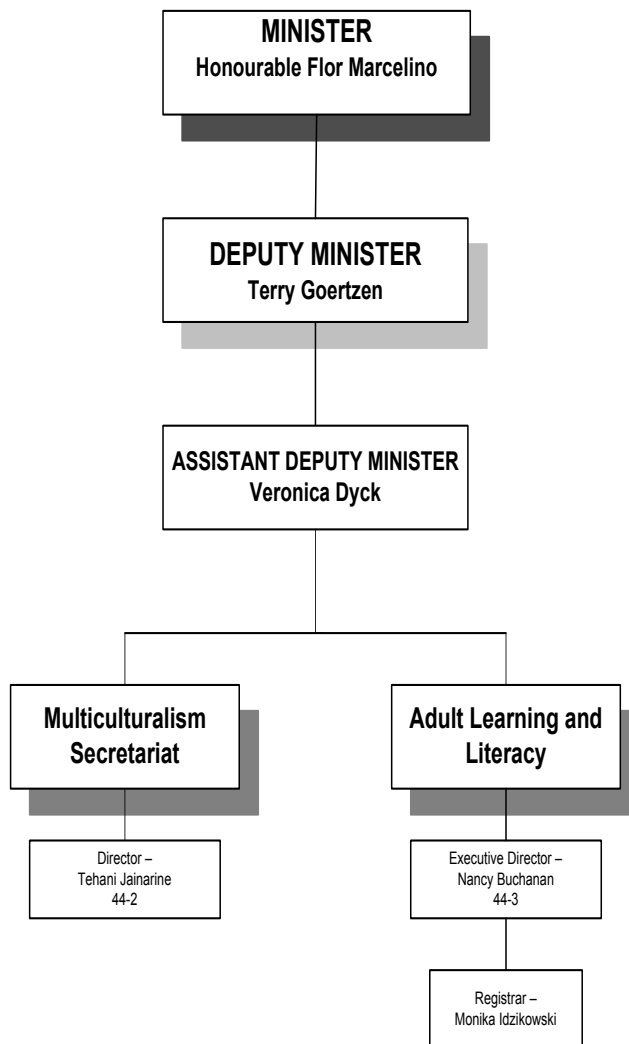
MINISTER
Honourable Flor Marcelino

DEPUTY MINISTER
Terry Goertzen

ASSISTANT DEPUTY MINISTER
Veronica Dyck

Multiculturalism Secretariat

Director –
Tehani Jainarine
44-2

Adult Learning and Literacy

Executive Director –
Nancy Buchanan
44-3

Registrar –
Monika Idzikowski